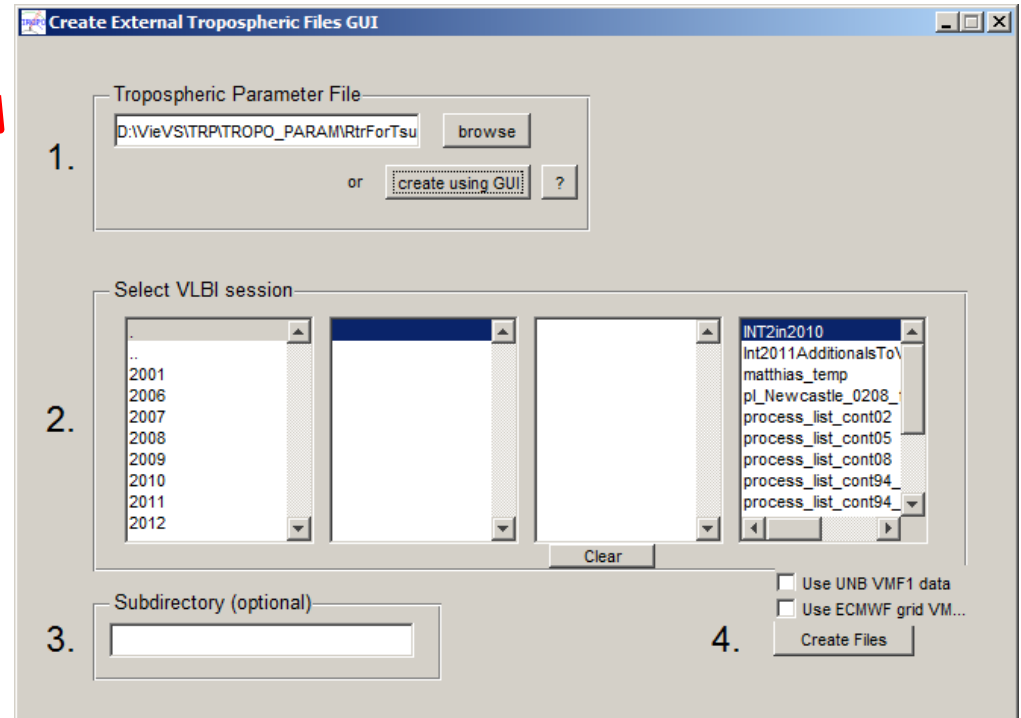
Create External Tropospheric Files GUI

Tropospheric Parameter File

1.

D:\VieVS\TRP\TROPO_PARAM\RtrForTsu

browse

or

create using GUI

?

Select VLBI session

2.

.
..
2001
2006
2007
2008
2009
2010
2011
2012

INT2in2010
Int2011AdditionalsToV
matthias_temp
pl_Newcastle_0208_
process_list_cont02
process_list_cont05
process_list_cont08
process_list_cont94_
process_list_cont94_

Clear

Use UNB VMF1 data

Use ECMWF grid VM...

Subdirectory (optional)

3.

4.

Create Files